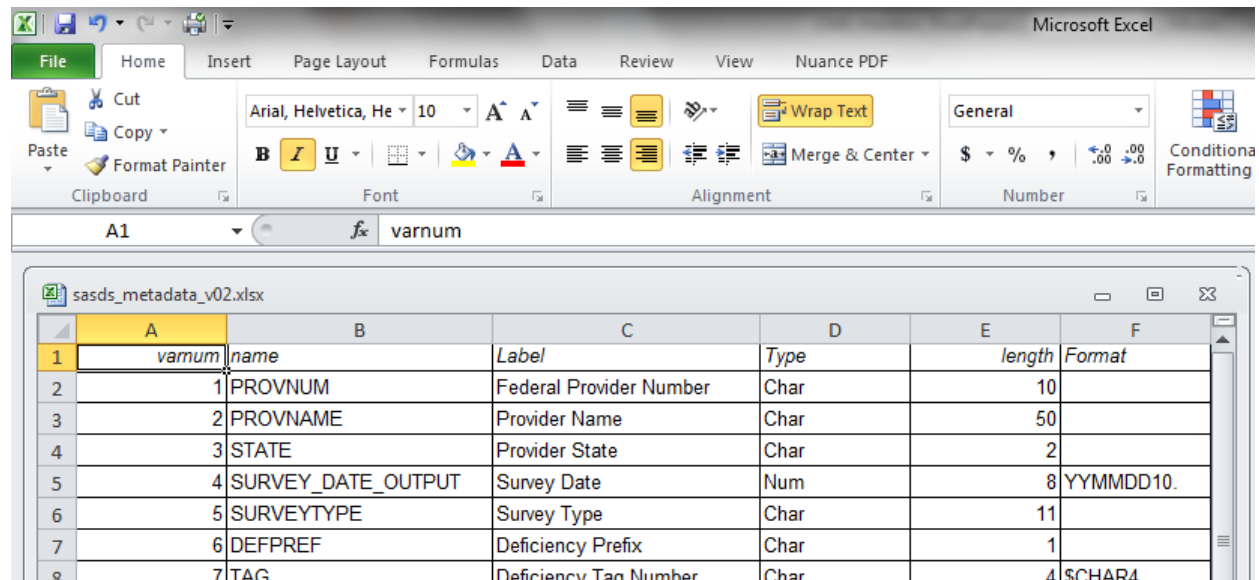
Microsoft Excel

File | Home | Insert | Page Layout | Formulas | Data | Review | View | Nuance PDF

Paste | Cut | Copy | Format Painter | Clipboard

Arial, Helvetica, He | 10 | B | I | U | Font

Wrap Text | Merge & Center | Alignment

General | $ | % | , | Number

Conditional Formatting

A1 | $f_x$ | varnum

sasds_metadata_v02.xlsx

| | A | B | C | D | E | F |
|---|---|---|---|---|---|---|
| 1 | varnum | name | Label | Type | length | Format |
| 2 | 1 | PROVNUM | Federal Provider Number | Char | 10 | |
| 3 | 2 | PROVNAME | Provider Name | Char | 50 | |
| 4 | 3 | STATE | Provider State | Char | 2 | |
| 5 | 4 | SURVEY_DATE_OUTPUT | Survey Date | Num | 8 | YYMMDD10. |
| 6 | 5 | SURVEYTYPE | Survey Type | Char | 11 | |
| 7 | 6 | DEFPREF | Deficiency Prefix | Char | 1 | |
| 8 | 7 | TAG | Deficiency Tag Number | Char | 4 | $CHAR4 |